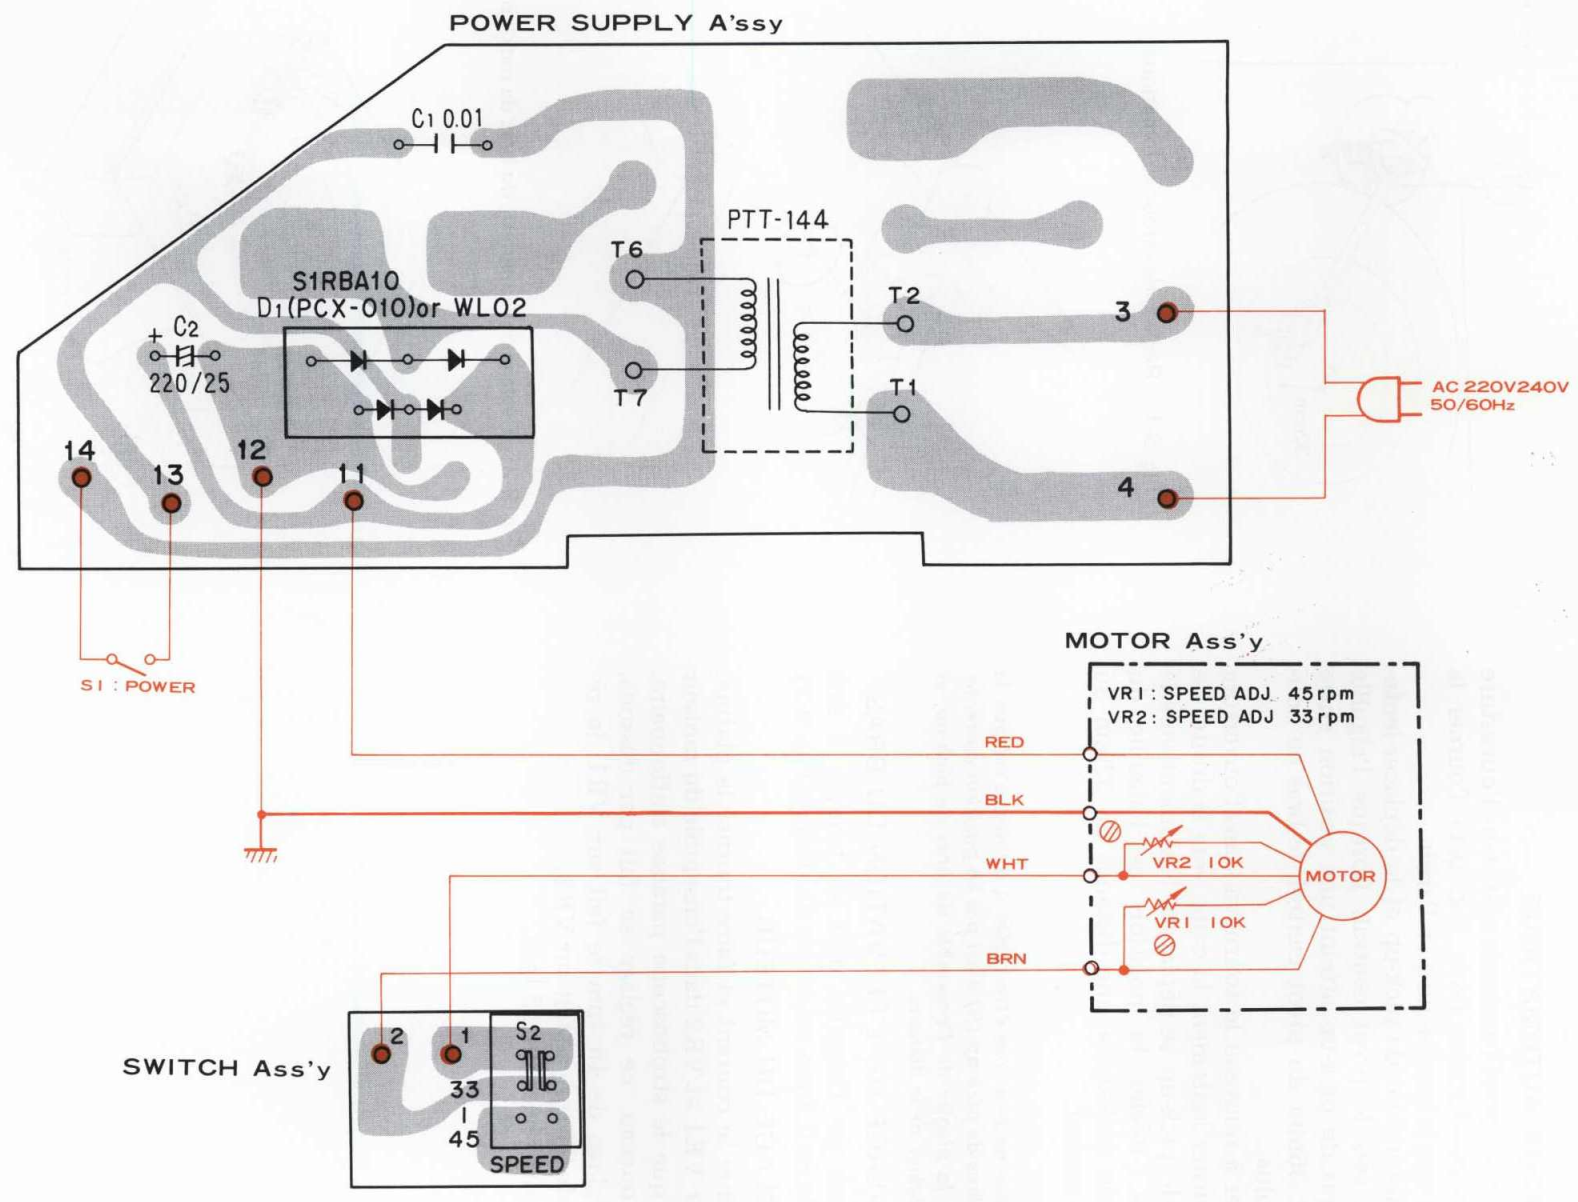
POWER SUPPLY A'ssy

C1 0.01

PTT-144

T6

S1RBA10
D1(PCX-010)or WL02

T2

3

+ C2
220/25

T7

T1

AC 220V240V
50/60Hz

14

13

12

11

4

S1 : POWER

MOTOR Ass'y

VR1 : SPEED ADJ 45rpm
VR2 : SPEED ADJ 33rpm

RED

BLK

WHT

VR2 10K

MOTOR

VR1 10K

BRN

SWITCH Ass'y

2

1

S2

33
|
45

SPEED